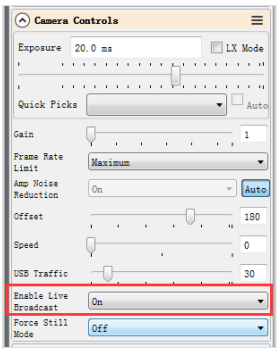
Camera Controls

Exposure 20.0 ms
LX Mode

Quick Picks
Auto

Gain 1

Frame Rate Limit Maximum

Amp Noise Reduction On Auto

Offset 180

Speed 0

USB Traffic 30

Enable Live Broadcast On

Force Still Mode Off